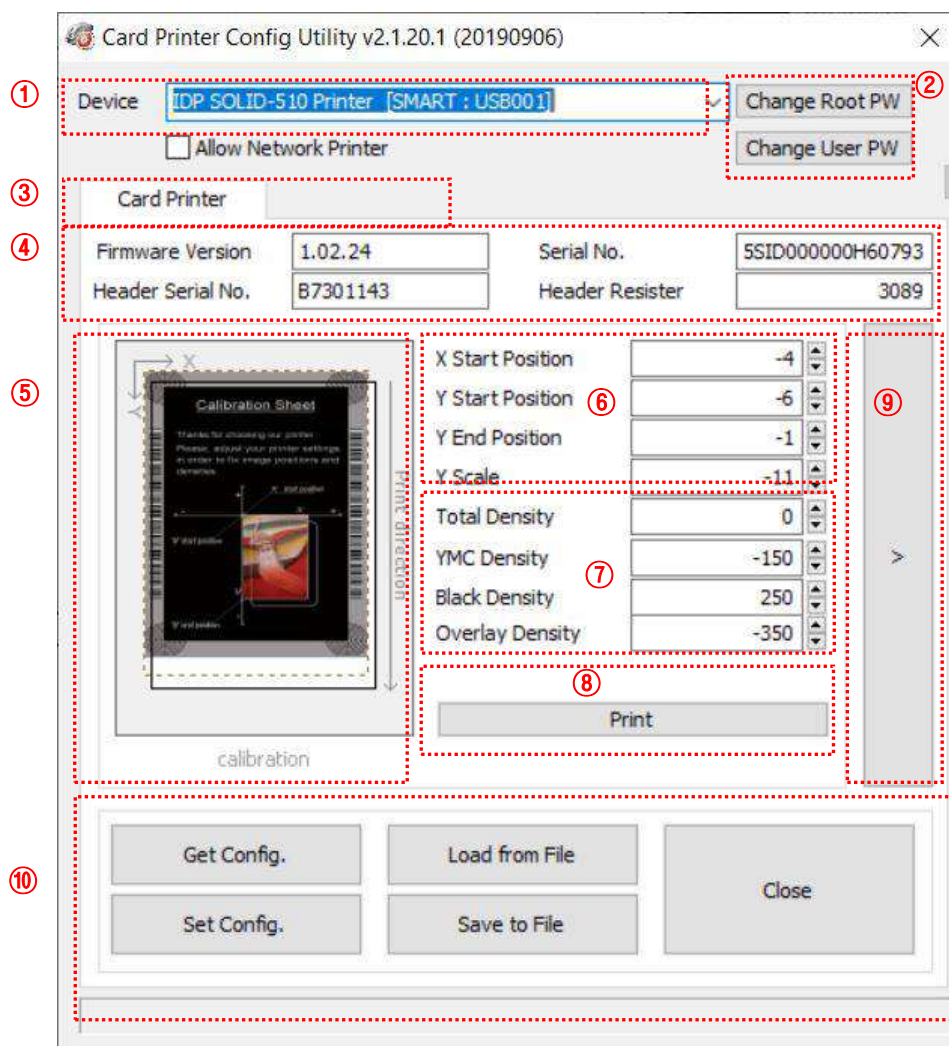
Card Printer Config Utility v2.1.20.1 (20190906)

①
Device IDP SOLID-510 Printer [SMART : USB001]

②
Change Root PW
Change User PW

Allow Network Printer

③
Card Printer

④
Firmware Version 1.02.24
Serial No. 5SID000000H60793
Header Serial No. B7301143
Header Resister 3089

⑤
X
Y
Calibration Sheet
Thanks for choosing our printer. Please, adjust your printer settings in order to fix image positions and densities.
X start position
Y start position
Y end position
Print direction
calibration

⑥
X Start Position -4
Y Start Position -6
Y End Position -1
Y Scale -11

⑦
Total Density 0
YMC Density -150
Black Density 250
Overlay Density -350

⑧
Print

⑨
>

⑩
Get Config.
Load from File
Close
Set Config.
Save to File